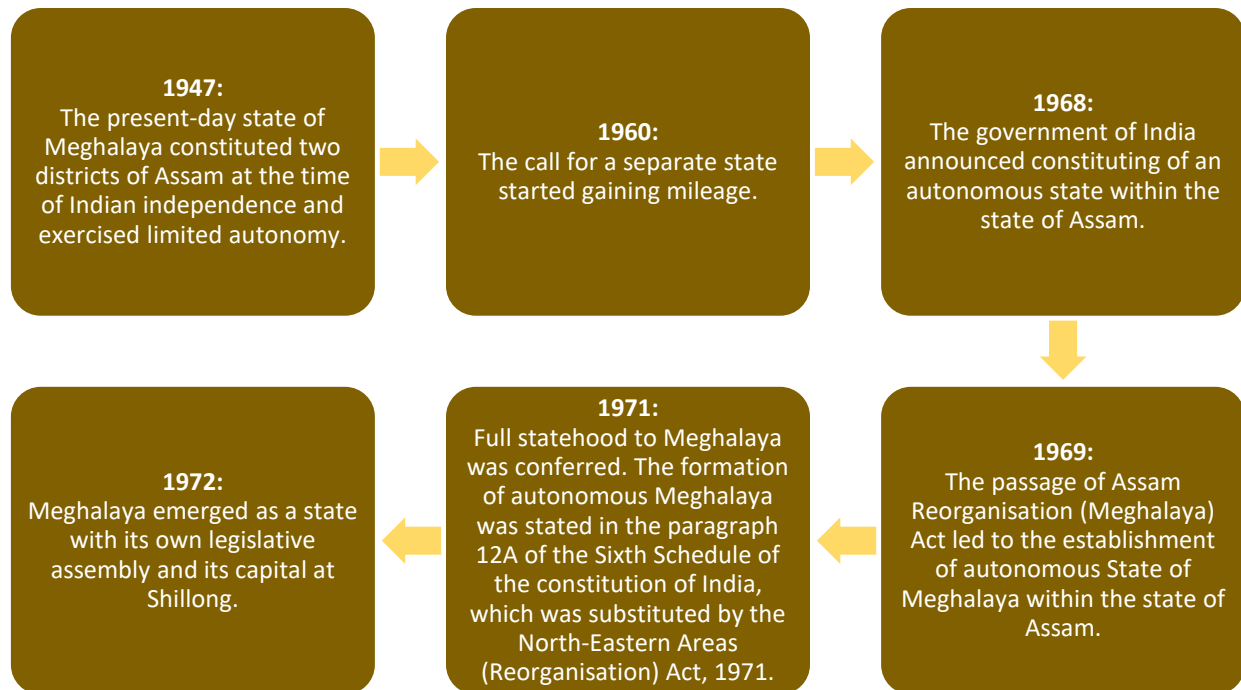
**1947:**
The present-day state of Meghalaya constituted two districts of Assam at the time of Indian independence and exercised limited autonomy.

**1960:**
The call for a separate state started gaining mileage.

**1968:**
The government of India announced constituting of an autonomous state within the state of Assam.

**1969:**
The passage of Assam Reorganisation (Meghalaya) Act led to the establishment of autonomous State of Meghalaya within the state of Assam.

**1971:**
Full statehood to Meghalaya was conferred. The formation of autonomous Meghalaya was stated in the paragraph 12A of the Sixth Schedule of the constitution of India, which was substituted by the North-Eastern Areas (Reorganisation) Act, 1971.

**1972:**
Meghalaya emerged as a state with its own legislative assembly and its capital at Shillong.